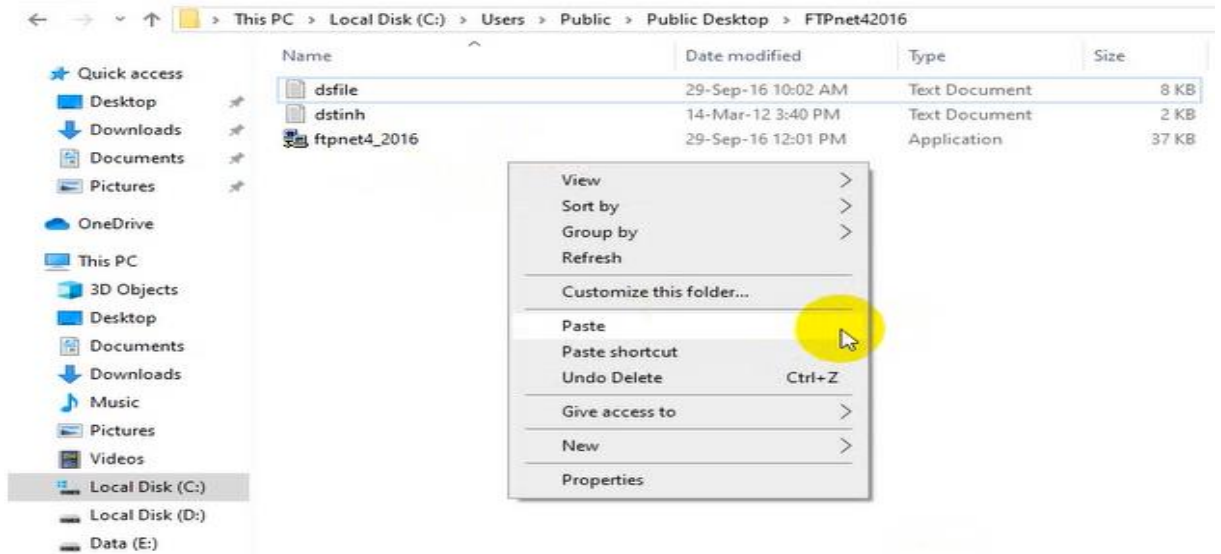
This PC > Local Disk (C:) > Users > Public > Public Desktop > FTPnet42016

Quick access
Desktop
Downloads
Documents
Pictures
OneDrive
This PC
3D Objects
Desktop
Documents
Downloads
Music
Pictures
Videos
Local Disk (C:)
Local Disk (D:)
Data (E:)

| Name | Date modified | Type | Size |
|---|---|---|---|
| dsfile | 29-Sep-16 10:02 AM | Text Document | 8 KB |
| dstinh | 14-Mar-12 3:40 PM | Text Document | 2 KB |
| ftpnet4_2016 | 29-Sep-16 12:01 PM | Application | 37 KB |

View
Sort by
Group by
Refresh
Customize this folder...
Paste
Paste shortcut
Undo Delete Ctrl+Z
Give access to
New
Properties